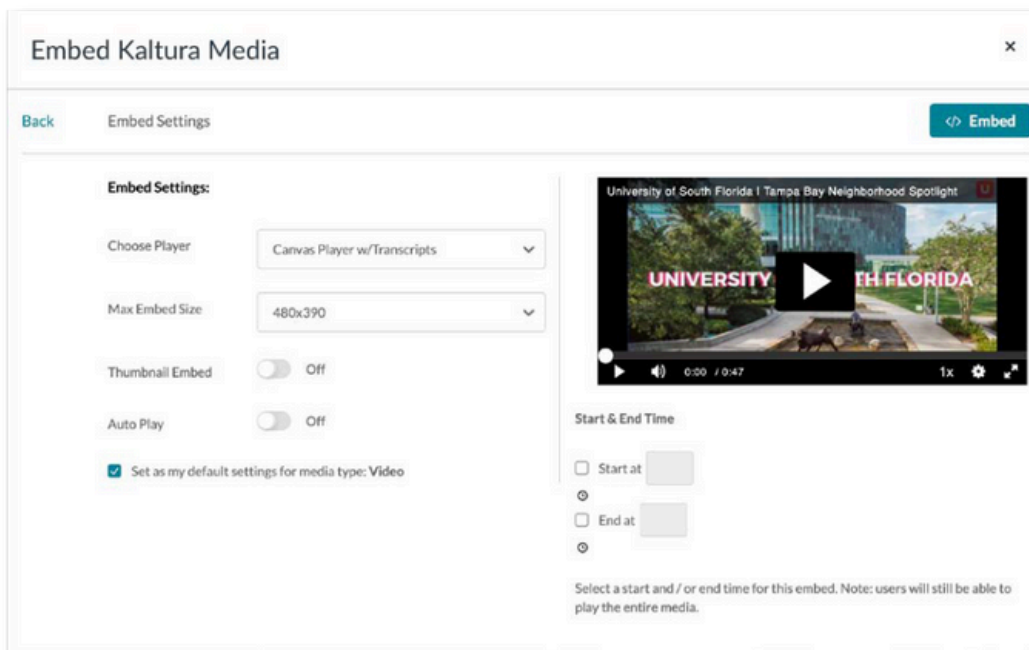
Embed Kaltura Media

×

Back

Embed Settings

</> Embed

Embed Settings:

Choose Player

Canvas Player w/Transcripts

Max Embed Size

480x390

Thumbnail Embed

Off

Auto Play

Off

Set as my default settings for media type: Video

University of South Florida I Tampa Bay Neighborhood Spotlight

UNIVERSITY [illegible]TH FLORIDA

0:00 / 0:47

1x

Start & End Time

Start at

End at

Select a start and / or end time for this embed. Note: users will still be able to play the entire media.